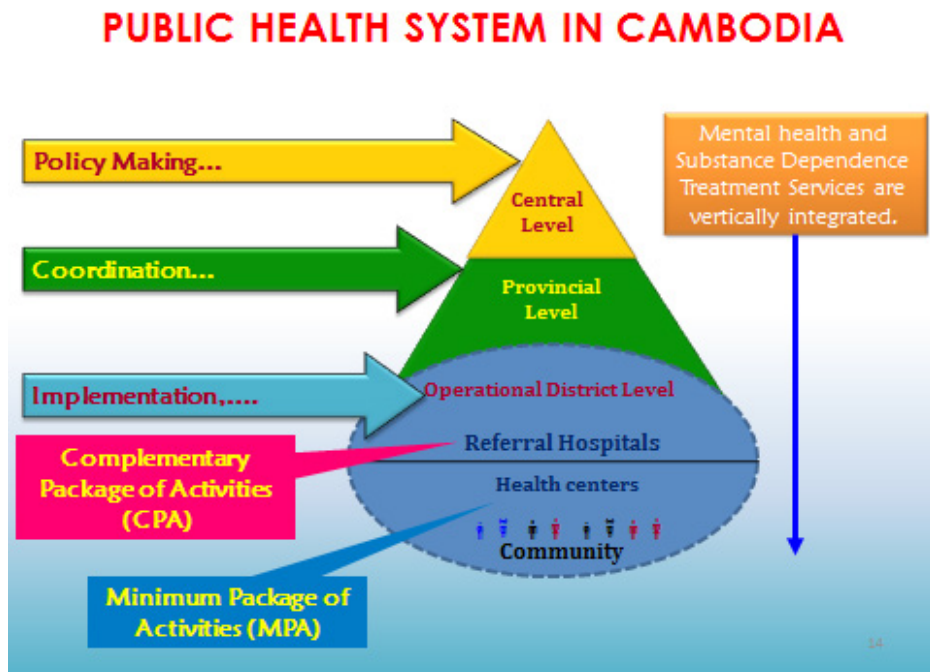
PUBLIC HEALTH SYSTEM IN CAMBODIA

Policy Making...

Central Level

Mental health and Substance Dependence Treatment Services are vertically integrated.

Coordination...

Provincial Level

Implementation,....

Operational District Level

Referral Hospitals

Complementary Package of Activities (CPA)

Health centers

Community

Minimum Package of Activities (MPA)

14